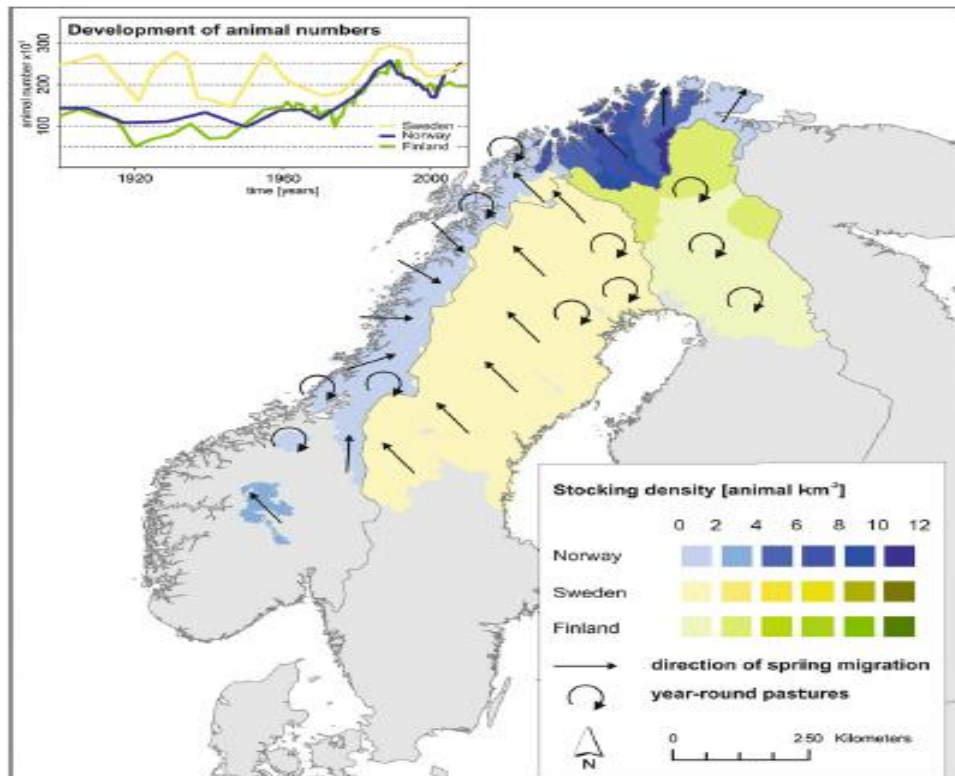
Development of animal numbers

animal number x$10^3$

300
200
100

Sweden
Norway
Finland

1920
1960
2000

time [years]

Stocking density [animal km$^{-2}$]

0 2 4 6 8 10 12

Norway

Sweden

Finland

direction of spring migration

year-round pastures

N

0 250 Kilometers